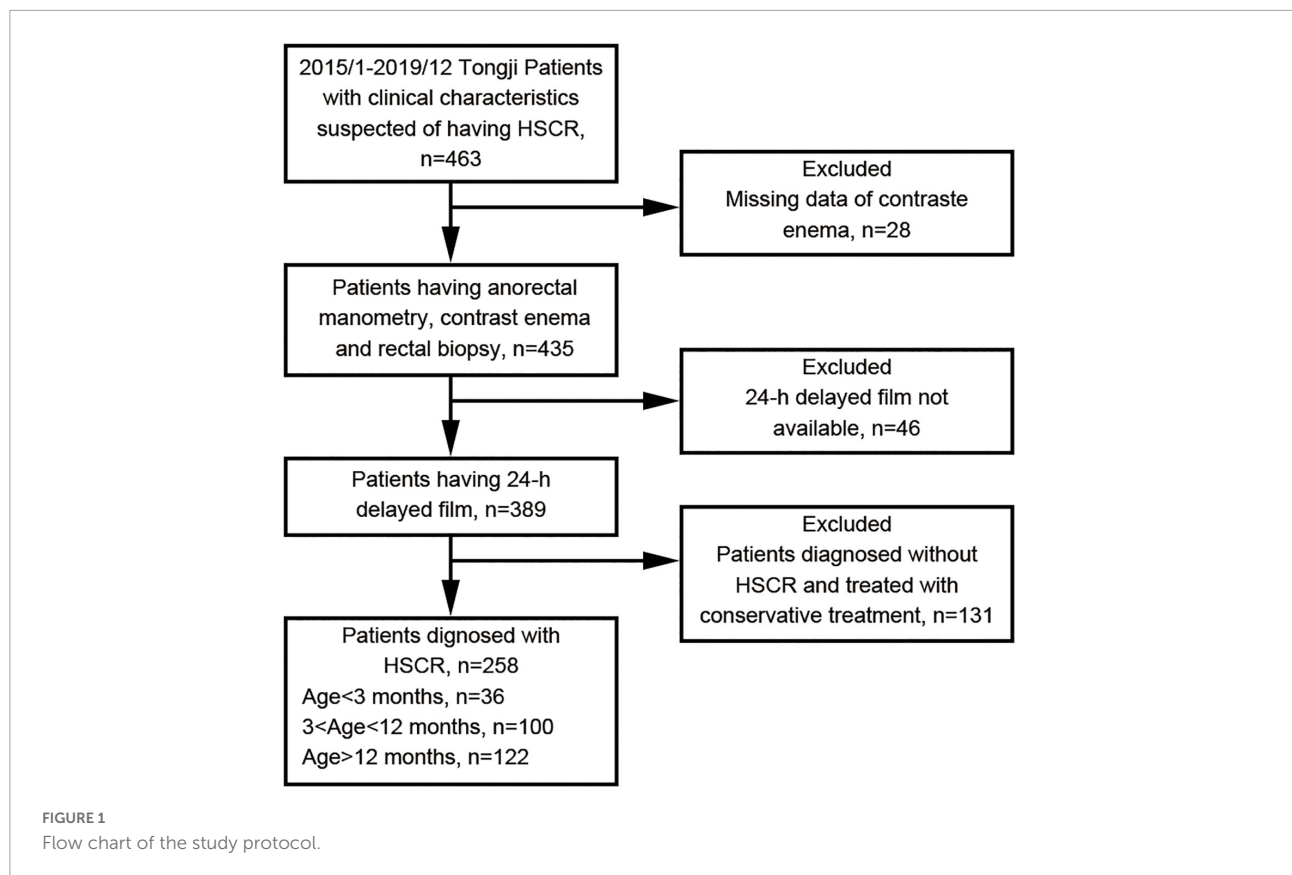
2015/1-2019/12 Tongji Patients with clinical characteristics suspected of having HSCR, n=463

Excluded
Missing data of contraste enema, n=28

Patients having anorectal manometry, contrast enema and rectal biopsy, n=435

Excluded
24-h delayed film not available, n=46

Patients having 24-h delayed film, n=389

Excluded
Patients diagnosed without HSCR and treated with conservative treatment, n=131

Patients dignosed with HSCR, n=258
Age<3 months, n=36
3<Age<12 months, n=100
Age>12 months, n=122

FIGURE 1
Flow chart of the study protocol.